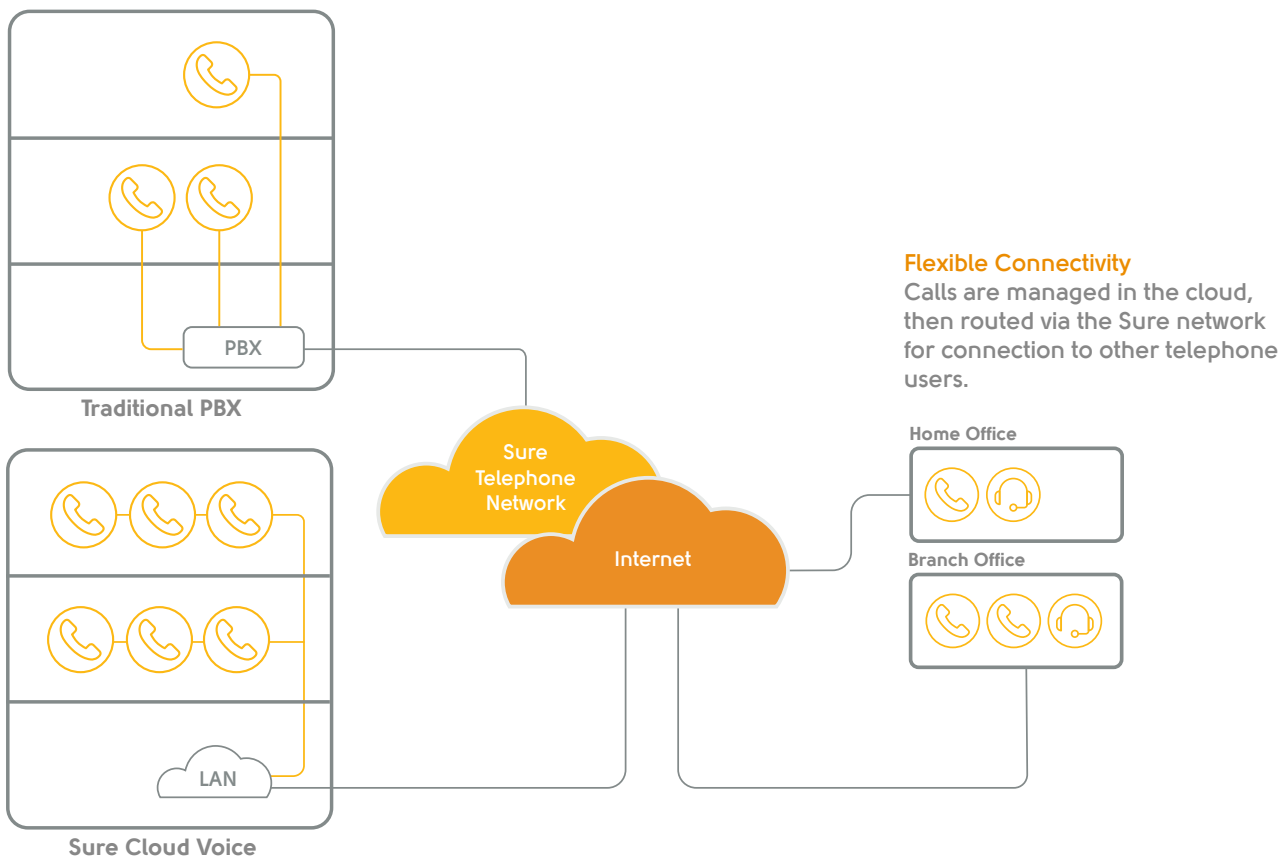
PBX

Traditional PBX

Flexible Connectivity
Calls are managed in the cloud, then routed via the Sure network for connection to other telephone users.

Sure Telephone Network

Internet

Home Office

Branch Office

LAN

Sure Cloud Voice